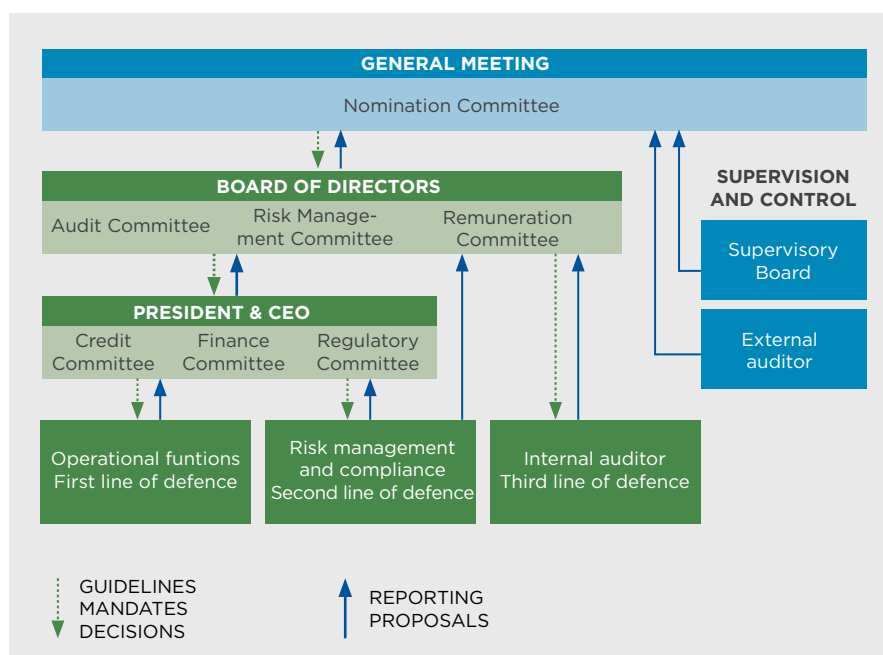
GENERAL MEETING

Nomination Committee

SUPERVISION AND CONTROL

BOARD OF DIRECTORS

Audit Committee

Risk Management Committee

Remuneration Committee

Supervisory Board

PRESIDENT & CEO

Credit Committee

Finance Committee

Regulatory Committee

External auditor

Operational funtions
First line of defence

Risk management and compliance
Second line of defence

Internal auditor
Third line of defence

GUIDELINES
MANDATES
DECISIONS

REPORTING
PROPOSALS